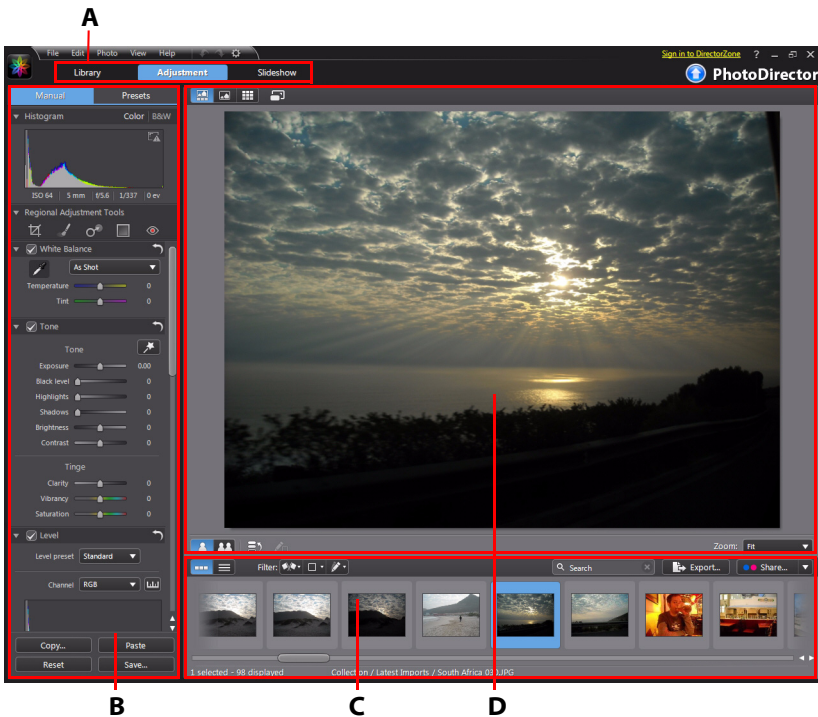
A

File Edit Photo View Help

Sign in to DirectorZone ? – ✕

Library Adjustment Slideshow

PhotoDirector

Manual Presets

Histogram Color | B&W

ISO 64 | 5 mm | f/5.6 | 1/337 | 0 ev

Regional Adjustment Tools

White Balance

As Shot

Temperature 0

Tint 0

Tone

Tone

Exposure 0.00

Black level 0

Highlights 0

Shadows 0

Brightness 0

Contrast 0

Tinge

Clarity 0

Vibrancy 0

Saturation 0

Level

Level preset Standard

Channel RGB

Copy... Paste

Reset Save...

Zoom: Fit

Filter:

Search

Export...

Share...

1 selected - 98 displayed

Collection / Latest Imports / South Africa 03 JPG

B

C

D